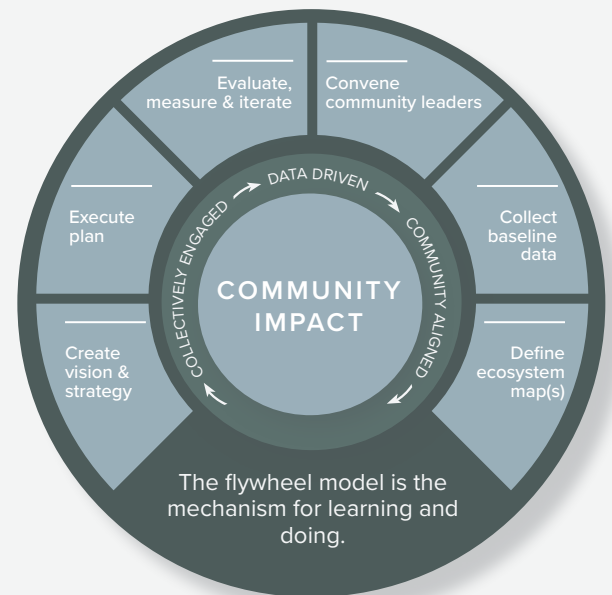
Evaluate, measure & iterate

Convene community leaders

Collect baseline data

Define ecosystem map(s)

Create vision & strategy

Execute plan

DATA DRIVEN

COMMUNITY ALIGNED

COLLECTIVELY ENGAGED

COMMUNITY IMPACT

The flywheel model is the mechanism for learning and doing.